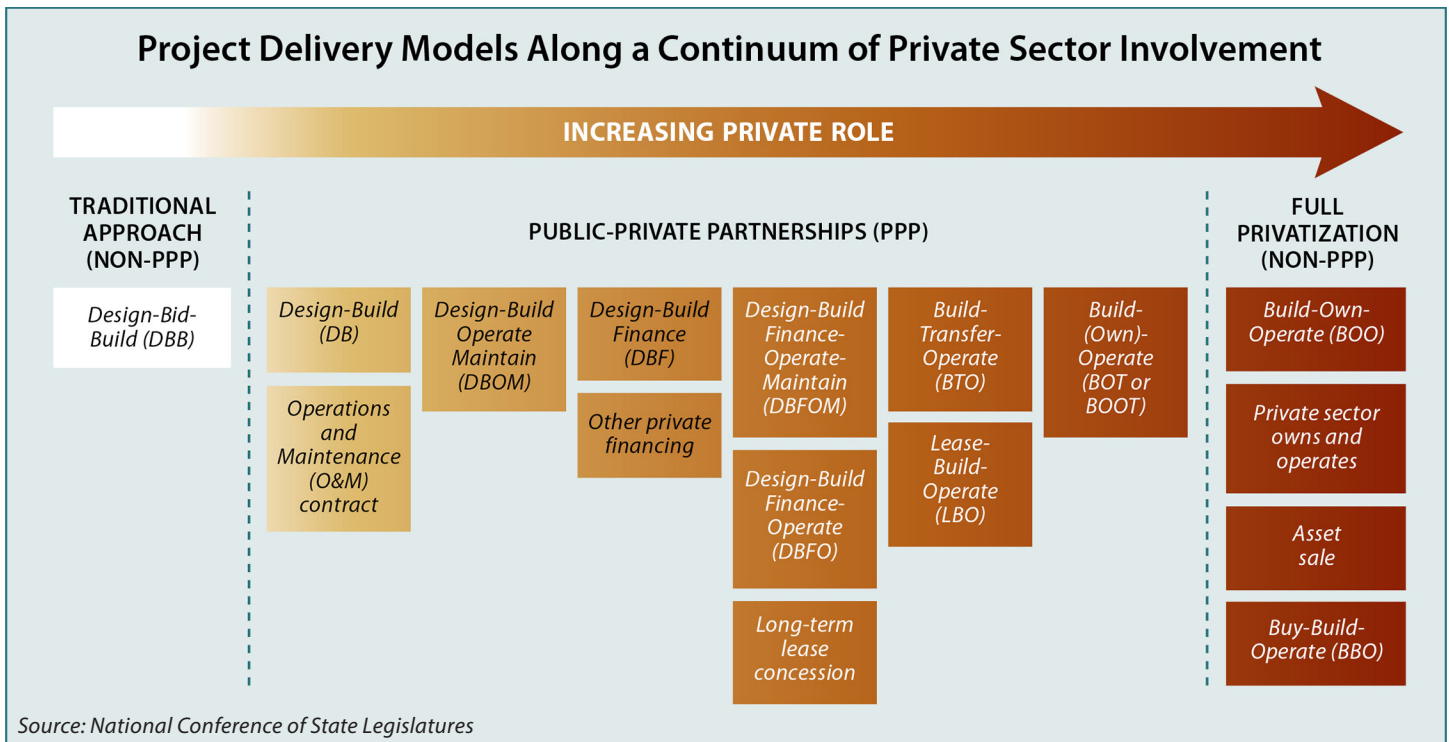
Project Delivery Models Along a Continuum of Private Sector Involvement

INCREASING PRIVATE ROLE

TRADITIONAL APPROACH (NON-PPP)

Design-Bid-Build (DBB)

PUBLIC-PRIVATE PARTNERSHIPS (PPP)

Design-Build (DB)

Operations and Maintenance (O&M) contract

Design-Build Operate Maintain (DBOM)

Design-Build Finance (DBF)

Other private financing

Design-Build Finance-Operate-Maintain (DBFOM)

Design-Build Finance-Operate (DBFO)

Long-term lease concession

Build-Transfer-Operate (BTO)

Lease-Build-Operate (LBO)

Build-(Own)-Operate (BOT or BOOT)

FULL PRIVATIZATION (NON-PPP)

Build-Own-Operate (BOO)

Private sector owns and operates

Asset sale

Buy-Build-Operate (BBO)

Source: National Conference of State Legislatures